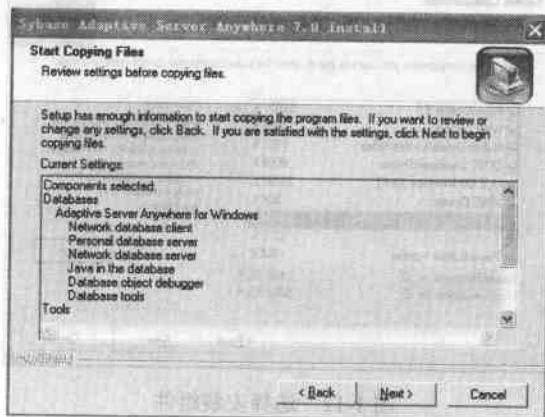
Sybase Adaptive Server Anywhere 7.0 Install

Start Copying Files
Review settings before copying files.

Setup has enough information to start copying the program files. If you want to review or change any settings, click Back. If you are satisfied with the settings, click Next to begin copying files.

Current Settings:

Components selected:
Databases
Adaptive Server Anywhere for Windows
Network database client
Personal database server
Network database server
Java in the database
Database object debugger
Database tools
Tools

InstallShield

< Back
Next >
Cancel